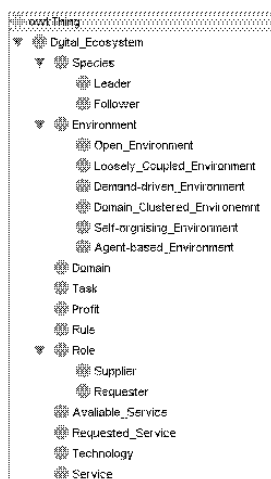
owl:Thing
Dgital_Ecosystem
Species
Leader
Follower
Environment
Open_Environment
Loosely_Coupled_Environment
Demand-driven_Environment
Domain_Clustered_Environemnt
Self-orgnising_Environment
Agent-based_Environment
Domain
Task
Profit
Rule
Role
Supplier
Requester
Avaliable_Service
Requested_Service
Technology
Service